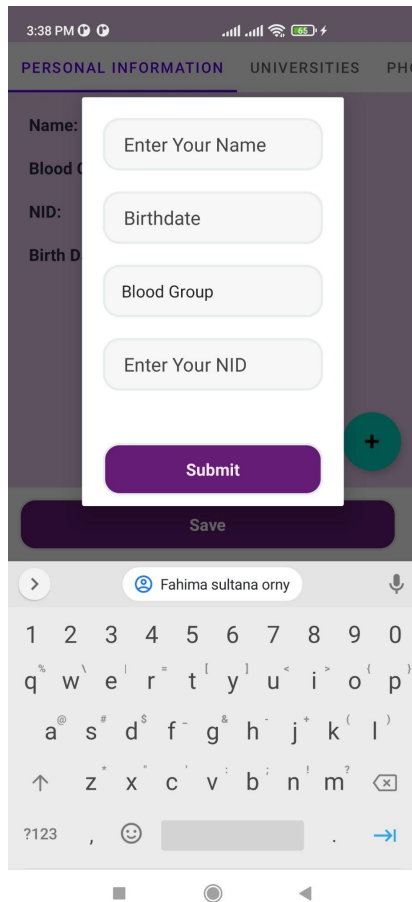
3:38 PM

PERSONAL INFORMATION UNIVERSITIES PHO

Name:

Blood G

NID:

Birth D

Enter Your Name

Birthdate

Blood Group

Enter Your NID

+

Submit

Save

Fahima sultana orny

1 2 3 4 5 6 7 8 9 0

q w e r t y u i o p

a s d f g h j k l

z x c v b n m

?123 , .